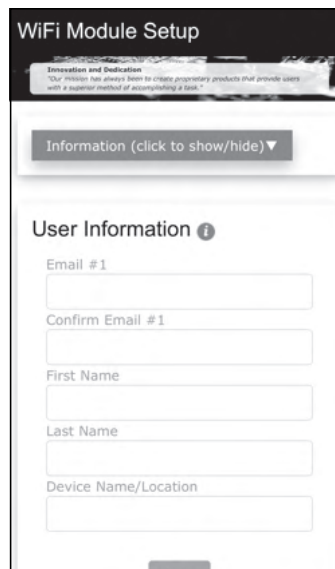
WiFi Module Setup

Innovation and Dedication
"Our mission has always been to create proprietary products that provide users with a superior method of accomplishing a task."

Information (click to show/hide)▼

User Information

Email #1

Confirm Email #1

First Name

Last Name

Device Name/Location